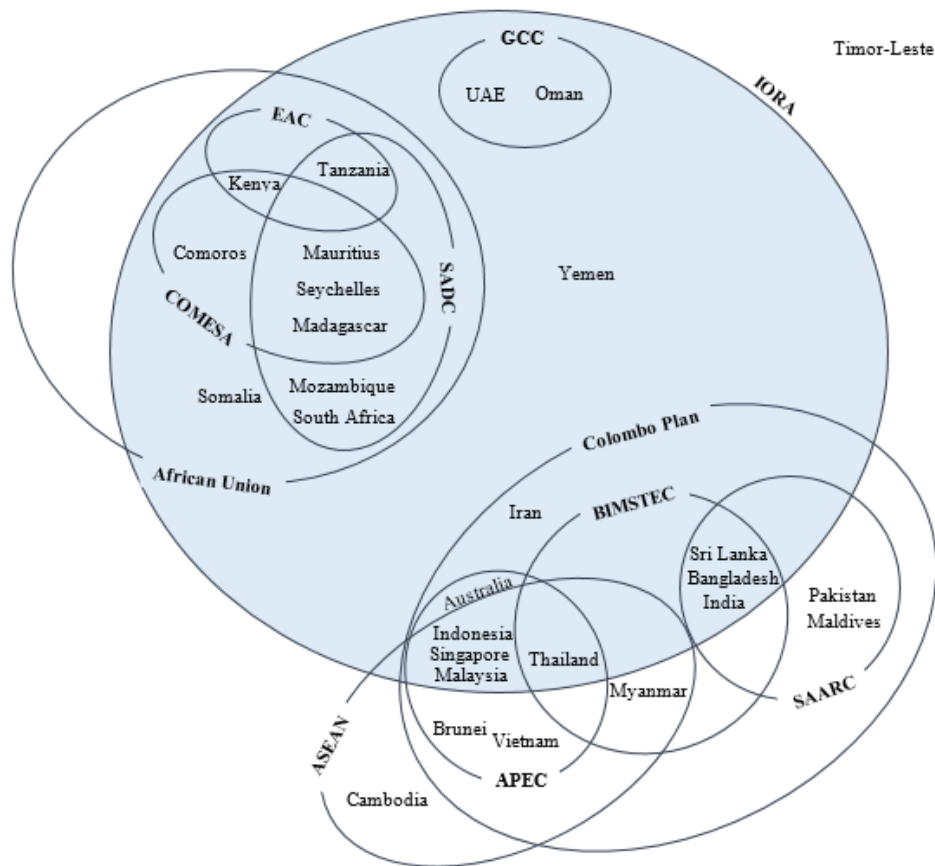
Timor-Leste

GCC

UAE Oman

IORA

EAC

Tanzania

Kenya

Comoros

Mauritius

Seychelles

Madagascar

SADC

COMESA

Yemen

Somalia

Mozambique

South Africa

Colombo Plan

African Union

Iran

BIMSTEC

Sri Lanka
Bangladesh
India

Pakistan
Maldives

Australia

Indonesia
Singapore
Malaysia

Thailand

Myanmar

SAARC

ASEAN

Brunei

Vietnam

APEC

Cambodia